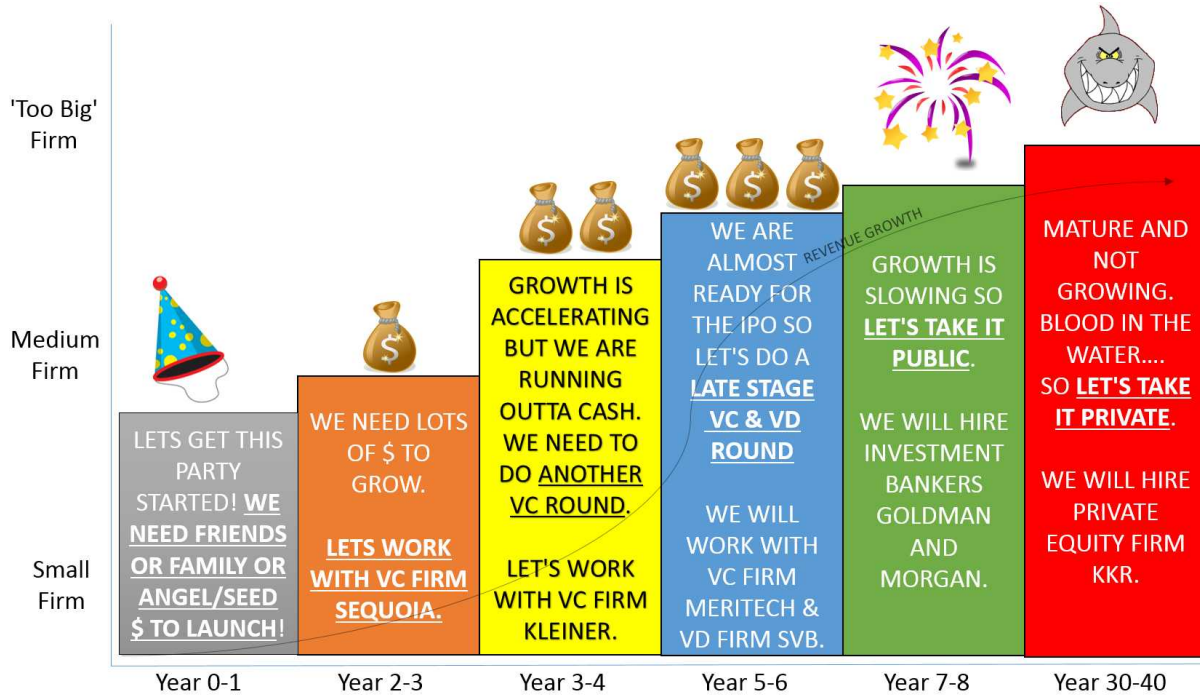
'Too Big' Firm

Medium Firm

Small Firm

LETS GET THIS PARTY STARTED! WE NEED FRIENDS OR FAMILY OR ANGEL/SEED $ TO LAUNCH!

WE NEED LOTS OF $ TO GROW.

LETS WORK WITH VC FIRM SEQUOIA.

GROWTH IS ACCELERATING BUT WE ARE RUNNING OUTTA CASH. WE NEED TO DO ANOTHER VC ROUND.

LET'S WORK WITH VC FIRM KLEINER.

WE ARE ALMOST READY FOR THE IPO SO LET'S DO A LATE STAGE VC & VD ROUND

WE WILL WORK WITH VC FIRM MERITECH & VD FIRM SVB.

REVENUE GROWTH

GROWTH IS SLOWING SO LET'S TAKE IT PUBLIC.

WE WILL HIRE INVESTMENT BANKERS GOLDMAN AND MORGAN.

MATURE AND NOT GROWING. BLOOD IN THE WATER.... SO LET'S TAKE IT PRIVATE.

WE WILL HIRE PRIVATE EQUITY FIRM KKR.

Year 0-1 | Year 2-3 | Year 3-4 | Year 5-6 | Year 7-8 | Year 30-40